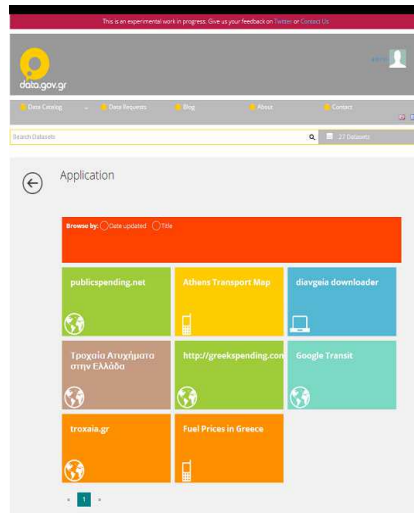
This is an experimental work in progress. Give us your feedback on Twitter or Contact Us

data.gov.gr

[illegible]

Data Catalog

Data Requests

Blog

About

Contact

Search Datasets

27 Datasets

Application

Browse by: Date updated Title

publicspending.net

Athens Transport Map

diavgeia downloader

Τροχαία Ατυχήματα στην Ελλάδα

http://greekspending.com

Google Transit

troxaia.gr

Fuel Prices in Greece

« 1 »